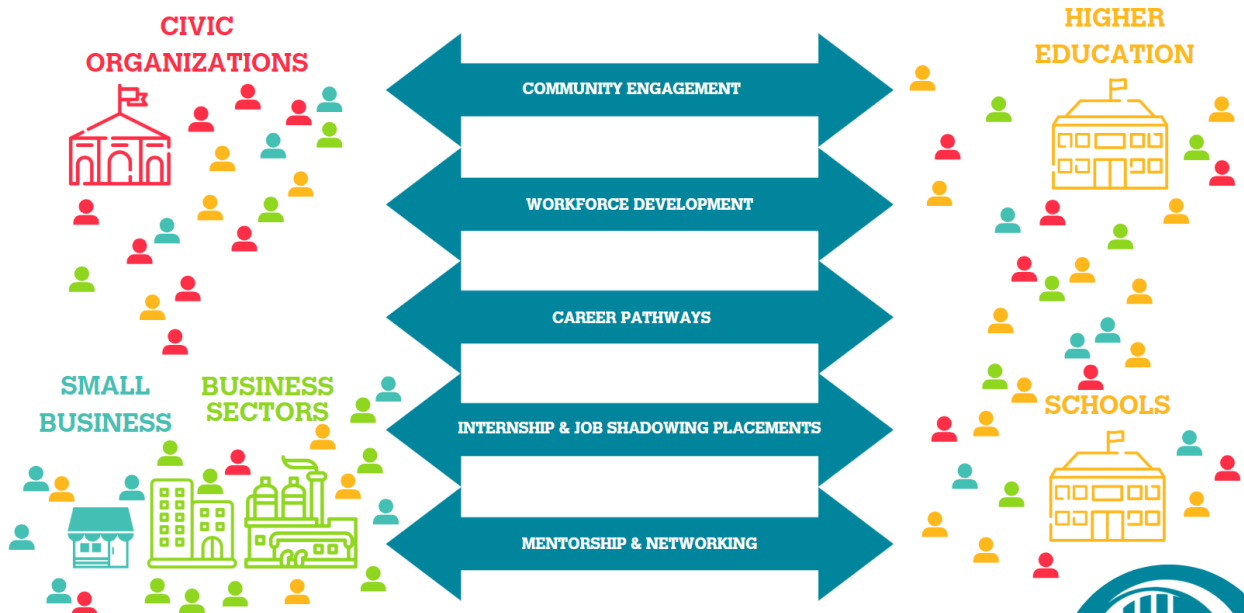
CIVIC ORGANIZATIONS

HIGHER EDUCATION

COMMUNITY ENGAGEMENT

WORKFORCE DEVELOPMENT

CAREER PATHWAYS

INTERNSHIP & JOB SHADOWING PLACEMENTS

MENTORSHIP & NETWORKING

SMALL BUSINESS

BUSINESS SECTORS

SCHOOLS